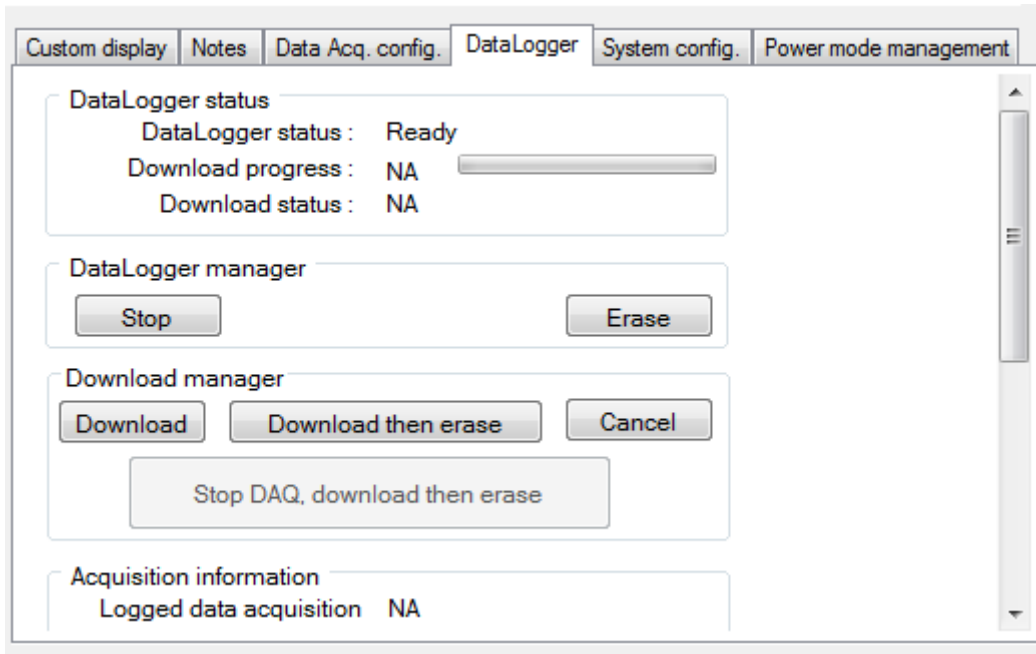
Custom display | Notes | Data Acq. config. | DataLogger | System config. | Power mode management

DataLogger status
DataLogger status : Ready
Download progress : NA
Download status : NA

DataLogger manager
Stop
Erase

Download manager
Download
Download then erase
Cancel
Stop DAQ, download then erase

Acquisition information
Logged data acquisition NA